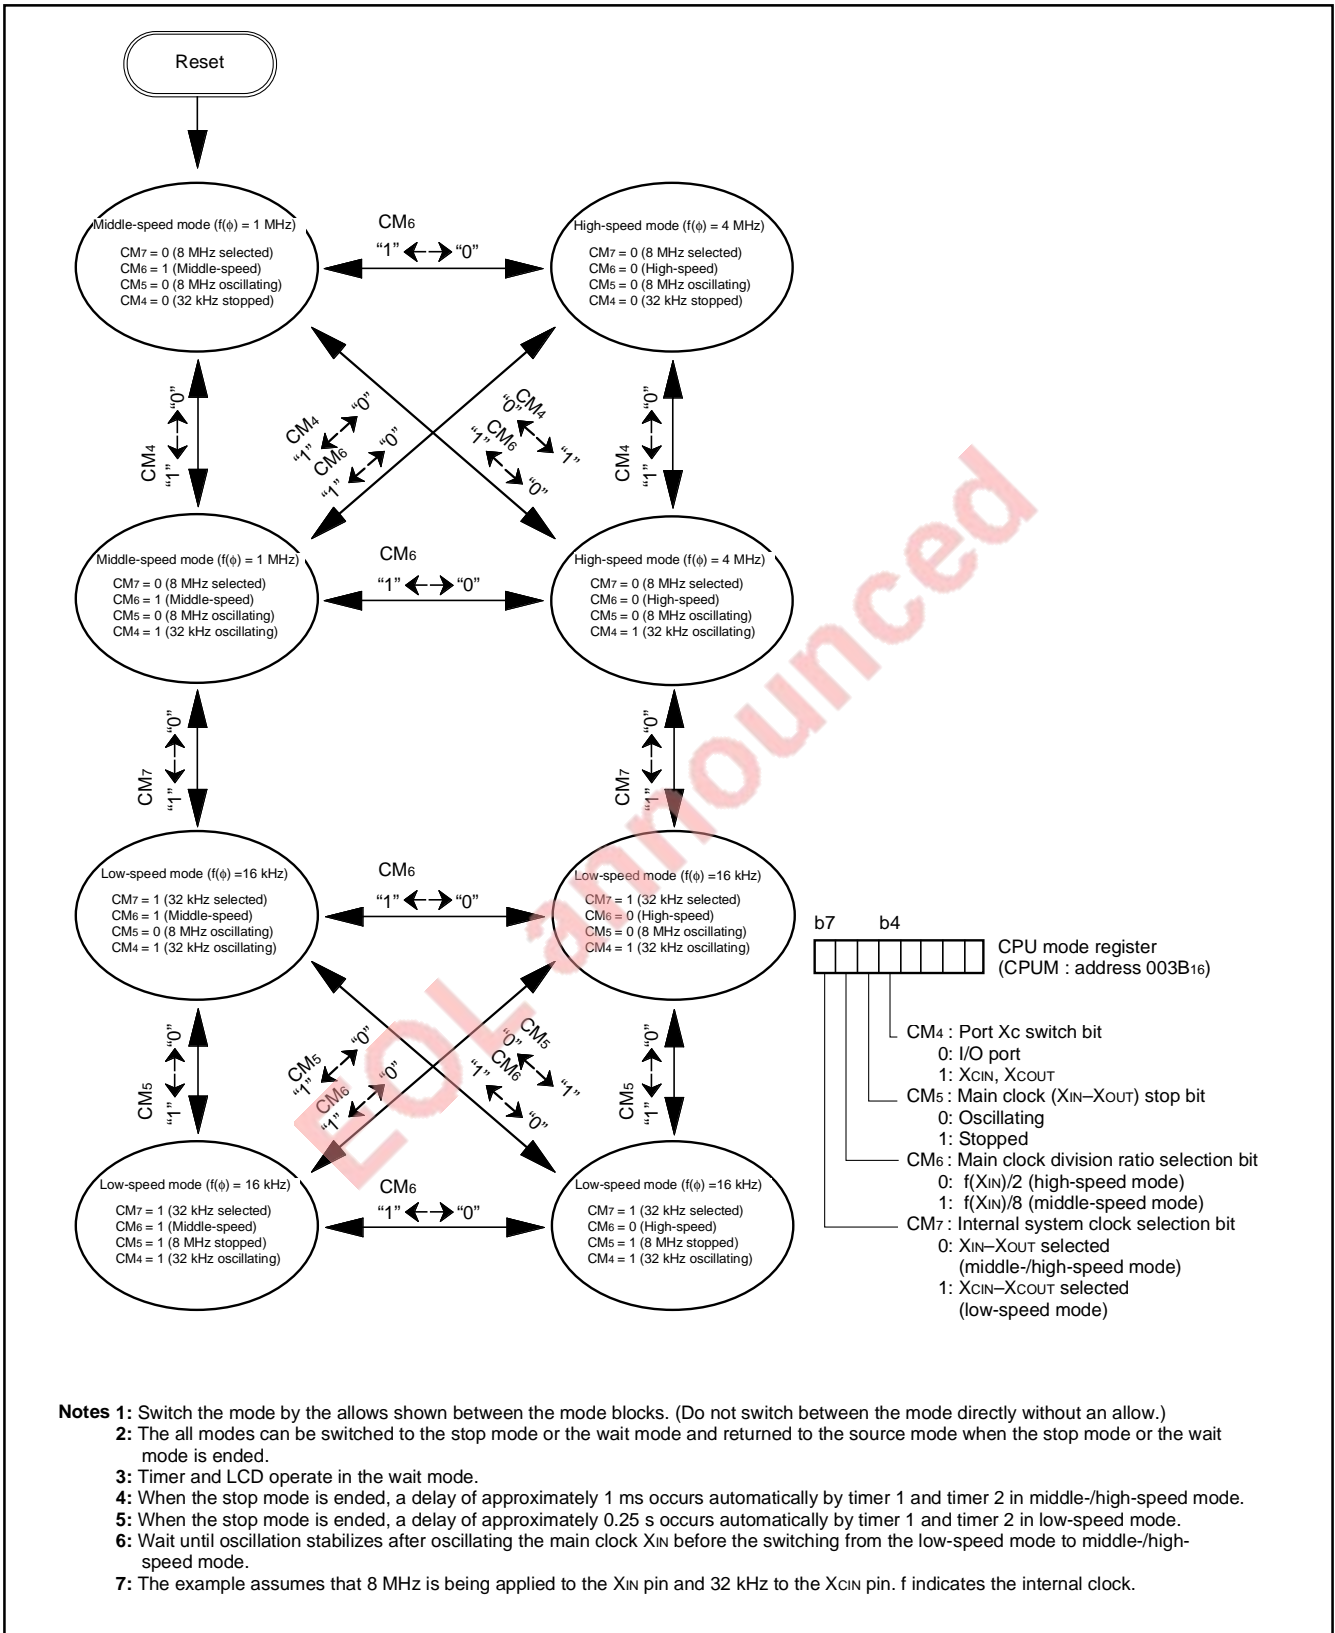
Reset

Middle-speed mode (f(ϕ) = 1 MHz)
$CM_7$ = 0 (8 MHz selected)
$CM_6$ = 1 (Middle-speed)
$CM_5$ = 0 (8 MHz oscillating)
$CM_4$ = 0 (32 kHz stopped)

$CM_6$
"1" ←→ "0"

High-speed mode (f(ϕ) = 4 MHz)
$CM_7$ = 0 (8 MHz selected)
$CM_6$ = 0 (High-speed)
$CM_5$ = 0 (8 MHz oscillating)
$CM_4$ = 0 (32 kHz stopped)

$CM_4$ "1" ←→ "0"
$CM_4$ "1" ←→ "0"
$CM_6$ "1" ←→ "0"
$CM_4$ "0" ←→ "1"
$CM_6$ "1" ←→ "0"
$CM_4$ "1" ←→ "0"

Middle-speed mode (f(ϕ) = 1 MHz)
$CM_7$ = 0 (8 MHz selected)
$CM_6$ = 1 (Middle-speed)
$CM_5$ = 0 (8 MHz oscillating)
$CM_4$ = 1 (32 kHz oscillating)

$CM_6$
"1" ←→ "0"

High-speed mode (f(ϕ) = 4 MHz)
$CM_7$ = 0 (8 MHz selected)
$CM_6$ = 0 (High-speed)
$CM_5$ = 0 (8 MHz oscillating)
$CM_4$ = 1 (32 kHz oscillating)

$CM_7$ "1" ←→ "0"
$CM_7$ "1" ←→ "0"

Low-speed mode (f(ϕ) =16 kHz)
$CM_7$ = 1 (32 kHz selected)
$CM_6$ = 1 (Middle-speed)
$CM_5$ = 0 (8 MHz oscillating)
$CM_4$ = 1 (32 kHz oscillating)

$CM_6$
"1" ←→ "0"

Low-speed mode (f(ϕ) =16 kHz)
$CM_7$ = 1 (32 kHz selected)
$CM_6$ = 0 (High-speed)
$CM_5$ = 0 (8 MHz oscillating)
$CM_4$ = 1 (32 kHz oscillating)

$CM_5$ "1" ←→ "0"
$CM_5$ "1" ←→ "0"
$CM_6$ "1" ←→ "0"
$CM_5$ "0" ←→ "1"
$CM_6$ "1" ←→ "0"
$CM_5$ "1" ←→ "0"

Low-speed mode (f(ϕ) = 16 kHz)
$CM_7$ = 1 (32 kHz selected)
$CM_6$ = 1 (Middle-speed)
$CM_5$ = 1 (8 MHz stopped)
$CM_4$ = 1 (32 kHz oscillating)

$CM_6$
"1" ←→ "0"

Low-speed mode (f(ϕ) =16 kHz)
$CM_7$ = 1 (32 kHz selected)
$CM_6$ = 0 (High-speed)
$CM_5$ = 1 (8 MHz stopped)
$CM_4$ = 1 (32 kHz oscillating)

b7 b4
CPU mode register
(CPUM : address $003B_{16}$)

$CM_4$ : Port Xc switch bit
0: I/O port
1: $X_{CIN}$, $X_{COUT}$
$CM_5$ : Main clock ($X_{IN}$–$X_{OUT}$) stop bit
0: Oscillating
1: Stopped
$CM_6$ : Main clock division ratio selection bit
0: f($X_{IN}$)/2 (high-speed mode)
1: f($X_{IN}$)/8 (middle-speed mode)
$CM_7$ : Internal system clock selection bit
0: $X_{IN}$–$X_{OUT}$ selected (middle-/high-speed mode)
1: $X_{CIN}$–$X_{COUT}$ selected (low-speed mode)

EOL announced

Notes 1: Switch the mode by the allows shown between the mode blocks. (Do not switch between the mode directly without an allow.)
2: The all modes can be switched to the stop mode or the wait mode and returned to the source mode when the stop mode or the wait mode is ended.
3: Timer and LCD operate in the wait mode.
4: When the stop mode is ended, a delay of approximately 1 ms occurs automatically by timer 1 and timer 2 in middle-/high-speed mode.
5: When the stop mode is ended, a delay of approximately 0.25 s occurs automatically by timer 1 and timer 2 in low-speed mode.
6: Wait until oscillation stabilizes after oscillating the main clock $X_{IN}$ before the switching from the low-speed mode to middle-/high-speed mode.
7: The example assumes that 8 MHz is being applied to the $X_{IN}$ pin and 32 kHz to the $X_{CIN}$ pin. f indicates the internal clock.